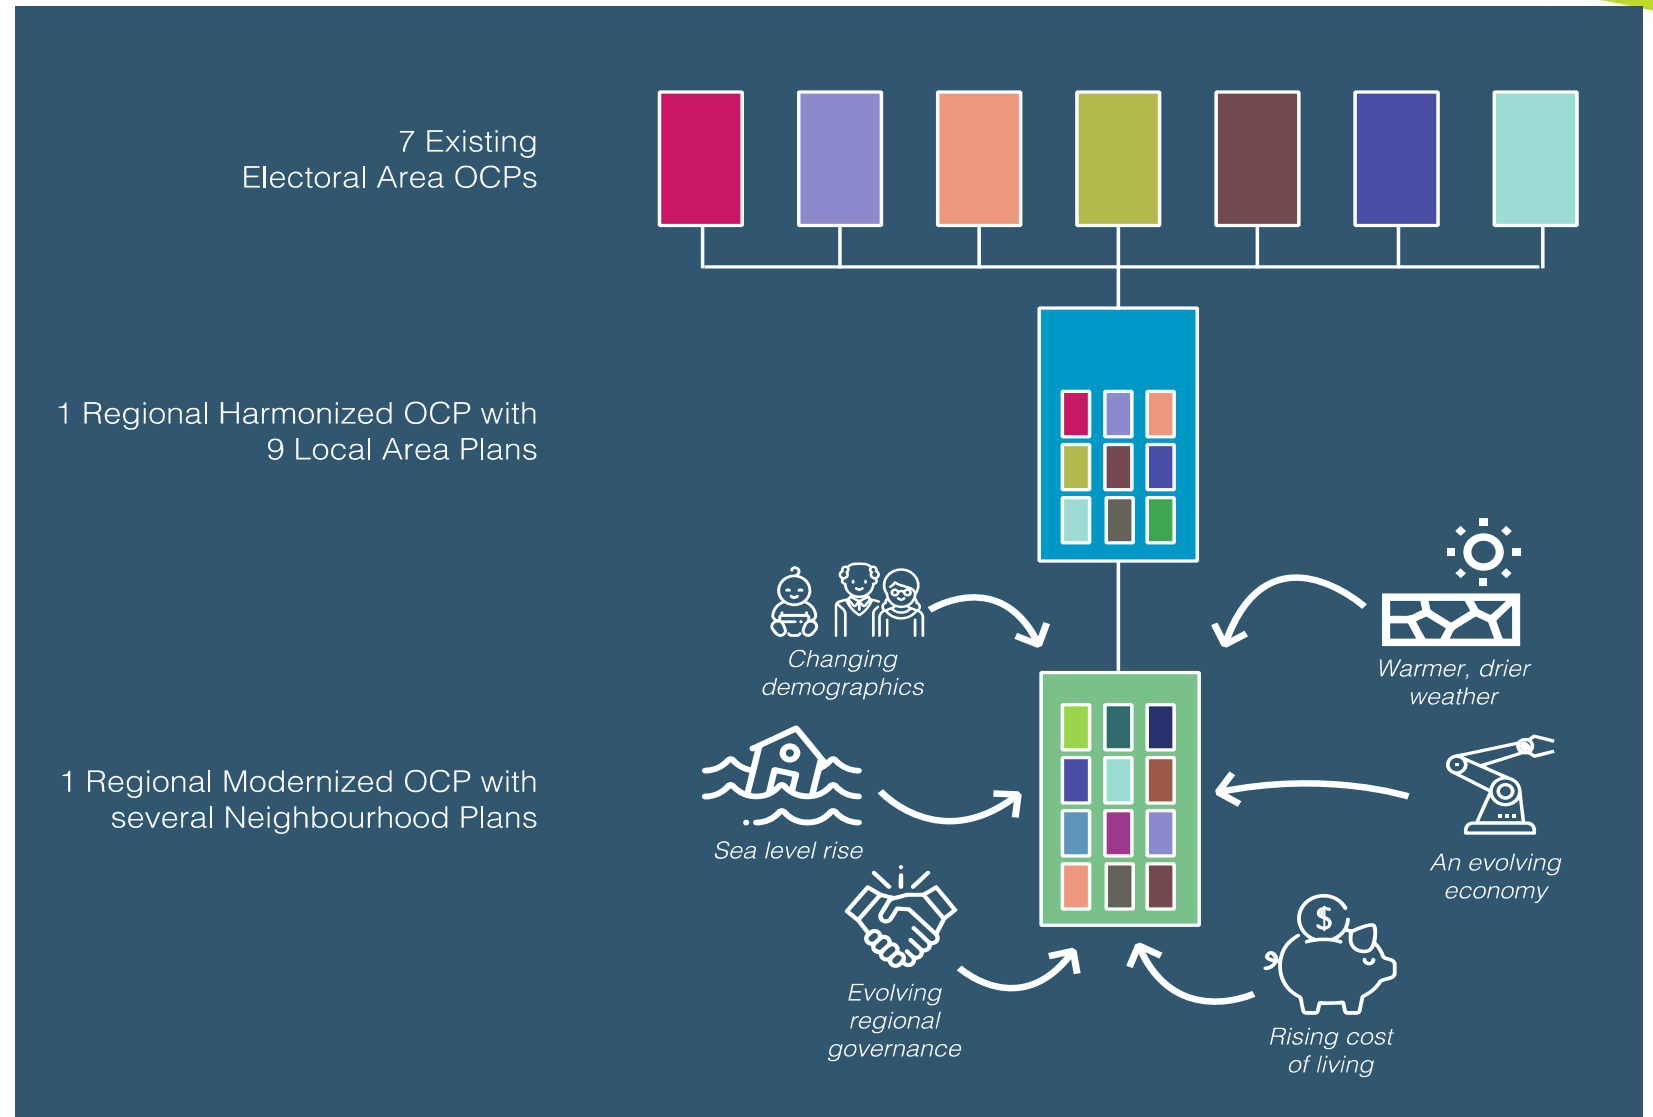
7 Existing
Electoral Area OCPs

1 Regional Harmonized OCP with
9 Local Area Plans

Changing demographics

Warmer, drier weather

1 Regional Modernized OCP with
several Neighbourhood Plans

Sea level rise

An evolving economy

Evolving regional governance

$

Rising cost of living